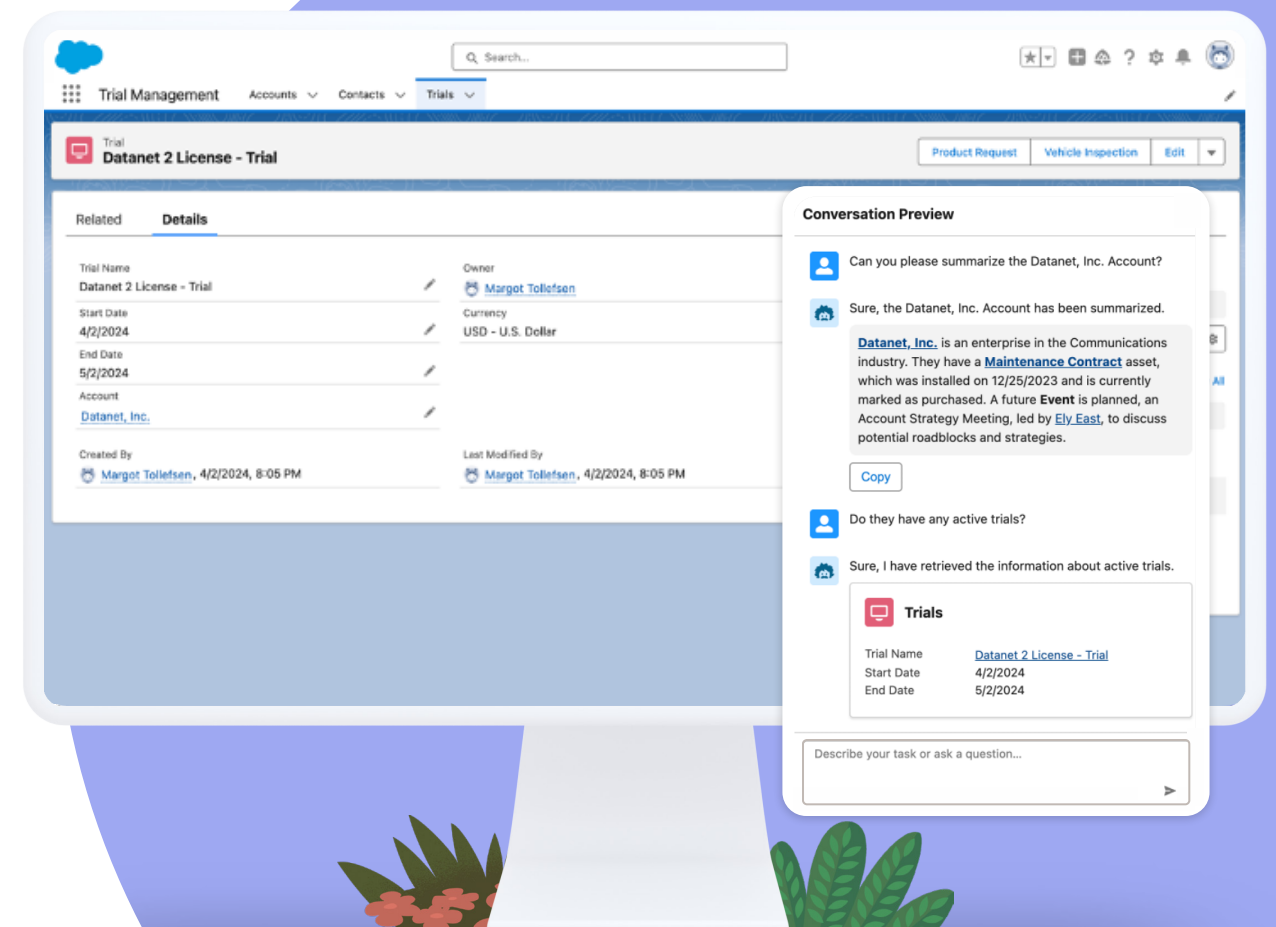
Search...

Trial Management Accounts Contacts Trials

Trial
Datanet 2 License - Trial

Product Request Vehicle Inspection Edit

Related Details

Trial Name
Datanet 2 License - Trial

Owner
Margot Tollefsen

Start Date
4/2/2024

Currency
USD - U.S. Dollar

End Date
5/2/2024

Account
Datanet, Inc.

Created By
Margot Tollefsen, 4/2/2024, 8:05 PM

Last Modified By
Margot Tollefsen, 4/2/2024, 8:05 PM

All

Conversation Preview

Can you please summarize the Datanet, Inc. Account?

Sure, the Datanet, Inc. Account has been summarized.

Datanet, Inc. is an enterprise in the Communications industry. They have a Maintenance Contract asset, which was installed on 12/25/2023 and is currently marked as purchased. A future Event is planned, an Account Strategy Meeting, led by Ely East, to discuss potential roadblocks and strategies.

Copy

Do they have any active trials?

Sure, I have retrieved the information about active trials.

Trials

| Trial Name | Datanet 2 License - Trial |
|---|---|
| Start Date | 4/2/2024 |
| End Date | 5/2/2024 |

Describe your task or ask a question...